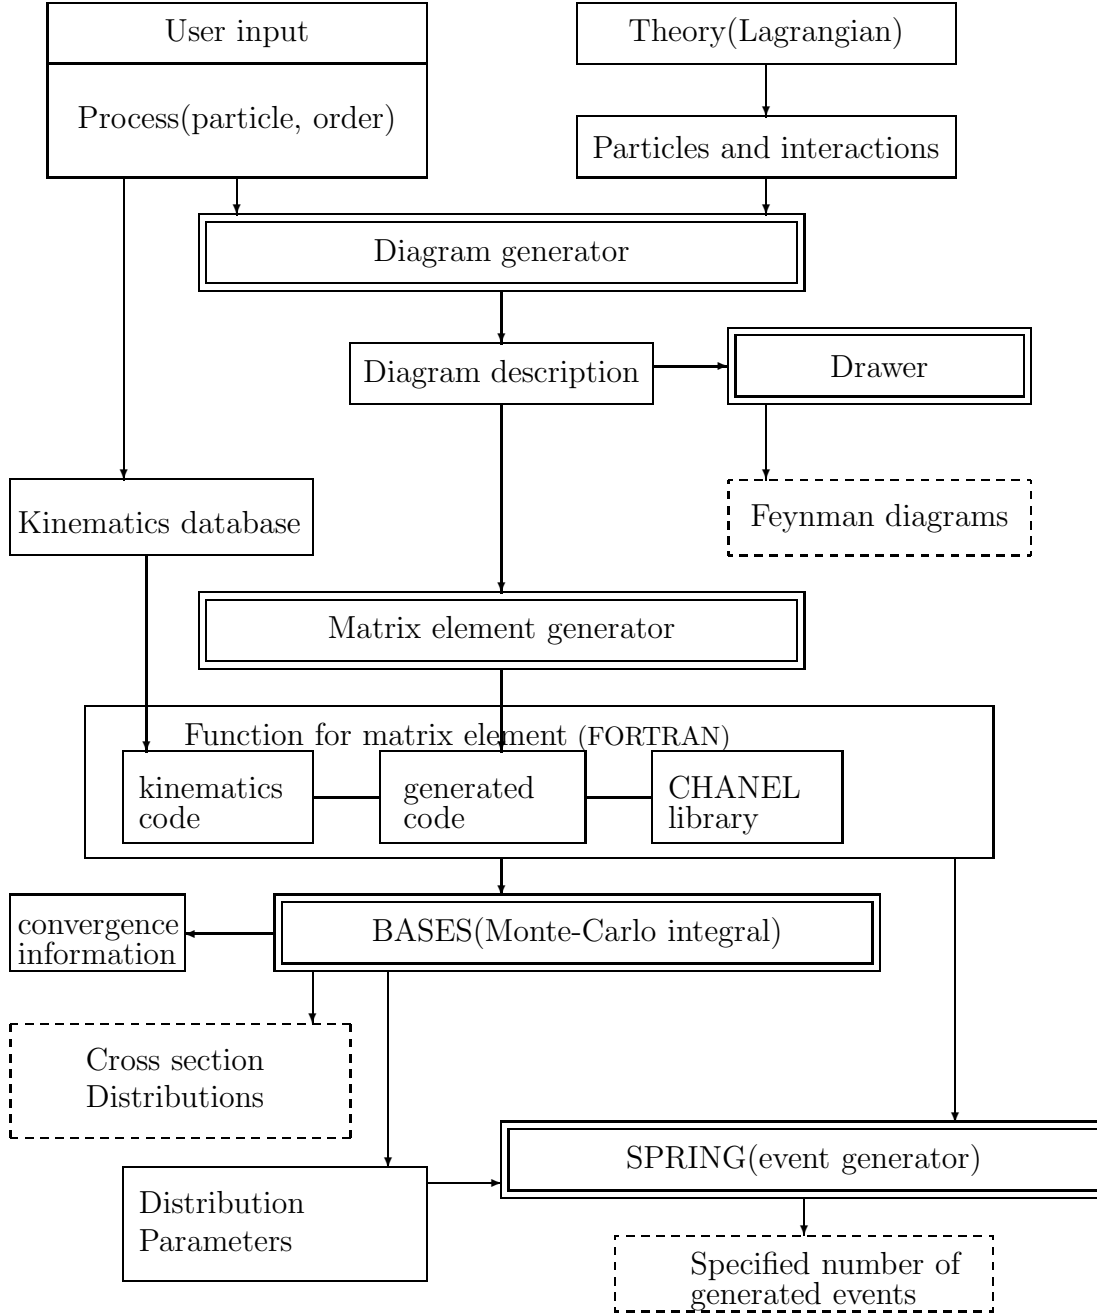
User input

Process(particle, order)

Theory(Lagrangian)

Particles and interactions

Diagram generator

Diagram description

Drawer

Feynman diagrams

Kinematics database

Matrix element generator

Function for matrix element (FORTRAN)

kinematics code

generated code

CHANEL library

convergence information

BASES(Monte-Carlo integral)

Cross section Distributions

SPRING(event generator)

Distribution Parameters

Specified number of generated events